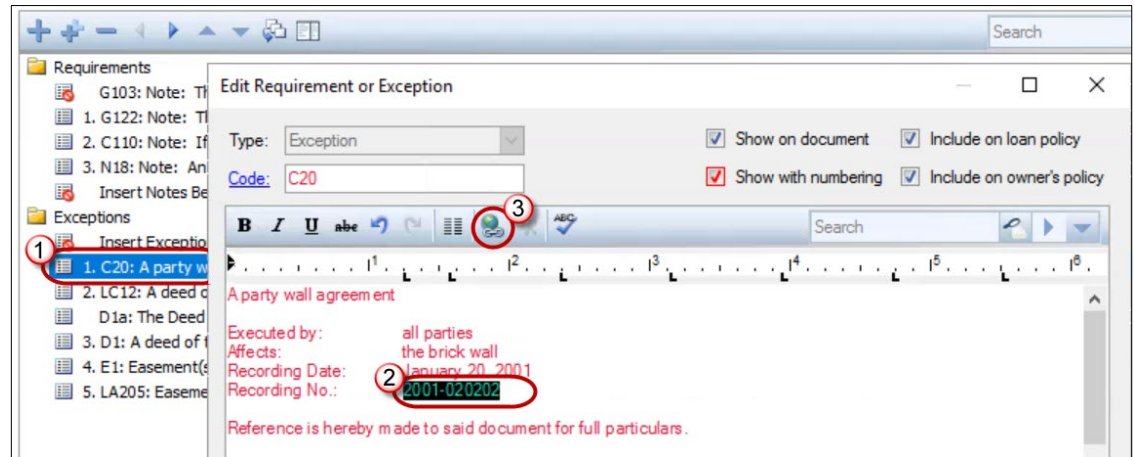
Search

Requirements
G103: Note: Th
1. G122: Note: Th
2. C110: Note: If
3. N18: Note: An
Insert Notes Be
Exceptions
Insert Exceptio
1
1. C20: A party w
2. LC12: A deed c
D1a: The Deed
3. D1: A deed of t
4. E1: Easement(s
5. LA205: Easeme

Edit Requirement or Exception

Type: Exception
Code: C20

Show on document
Show with numbering
Include on loan policy
Include on owner's policy

B I U abc
3
Search

1 2 3 4 5 6

A party wall agreement

Executed by: all parties
Affects: the brick wall
Recording Date: January 20, 2001
Recording No.: 2 2001-020202

Reference is hereby made to said document for full particulars.